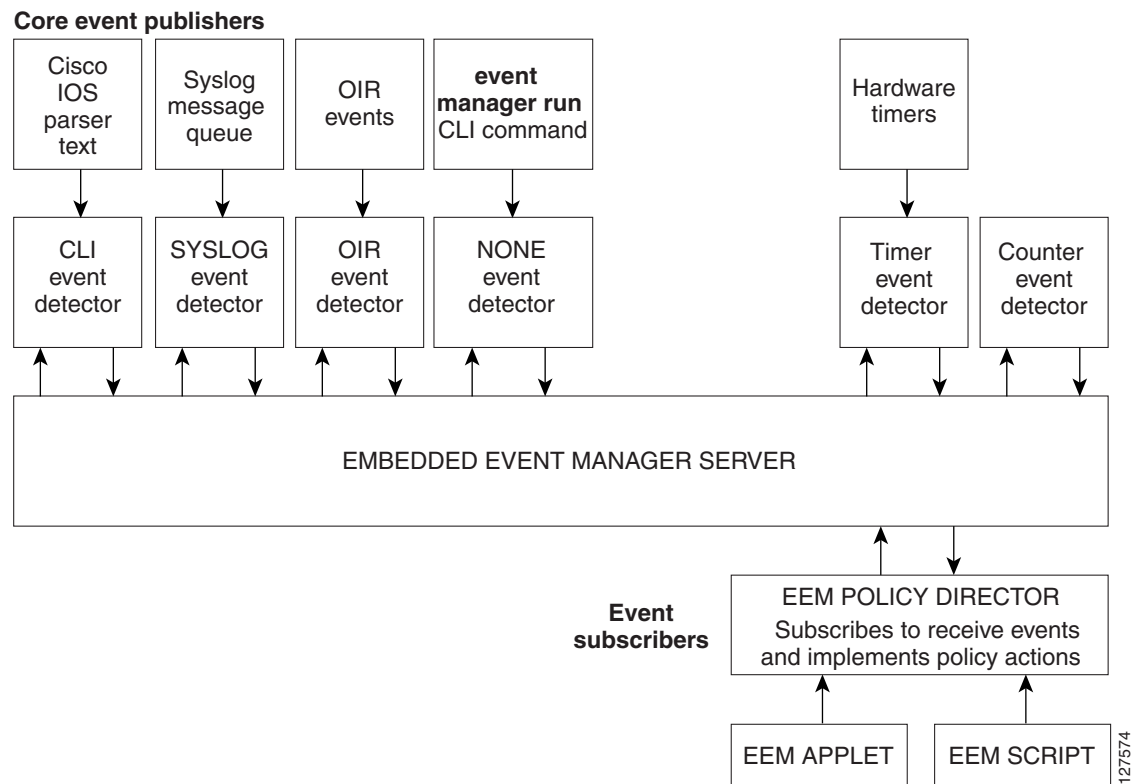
Core event publishers

Cisco IOS parser text

Syslog message queue

OIR events

event manager run CLI command

Hardware timers

CLI event detector

SYSLOG event detector

OIR event detector

NONE event detector

Timer event detector

Counter event detector

EMBEDDED EVENT MANAGER SERVER

Event subscribers

EEM POLICY DIRECTOR
Subscribes to receive events and implements policy actions

EEM APPLET

EEM SCRIPT

127574